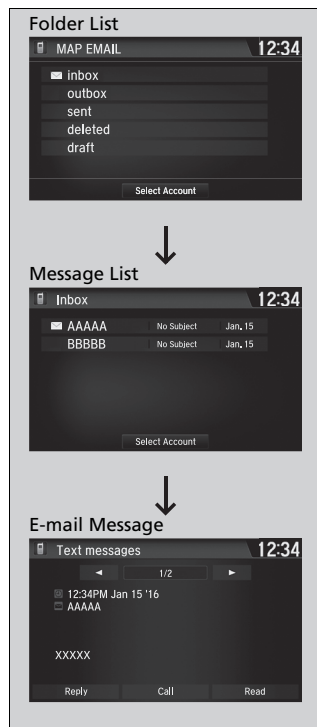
Folder List

MAP EMAIL 12:34

inbox
outbox
sent
deleted
draft

Select Account

Message List

Inbox 12:34

| AAAAA | No Subject | Jan. 15 |
|---|---|---|
| BBBBB | No Subject | Jan. 15 |

Select Account

E-mail Message

Text messages 12:34

◄ 1/2 ►

12:34PM Jan 15 '16
AAAAA

XXXXX

Reply Call Read